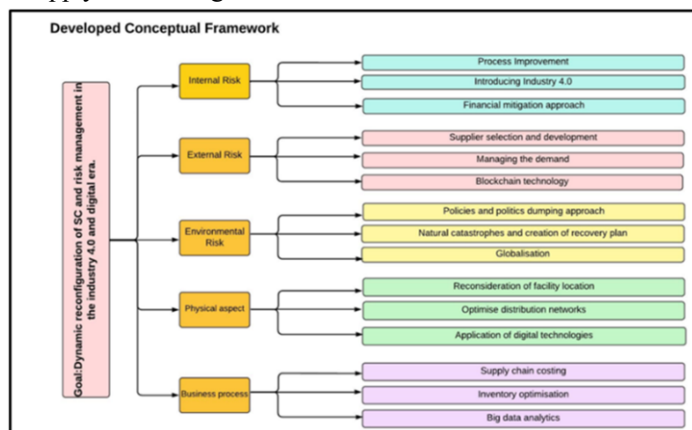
Developed Conceptual Framework

Goal:Dynamic reconfiguration of SC and risk management in the industry 4.0 and digital era.

Internal Risk
Process Improvement
Introducing Industry 4.0
Financial mitigation approach

External Risk
Supplier selection and development
Managing the demand
Blockchain technology

Environmental Risk
Policies and politics dumping approach
Natural catastrophes and creation of recovery plan
Globalisation

Physical aspect
Reconsideration of facility location
Optimise distribution networks
Application of digital technologies

Business process
Supply chain costing
Inventory optimisation
Big data analytics